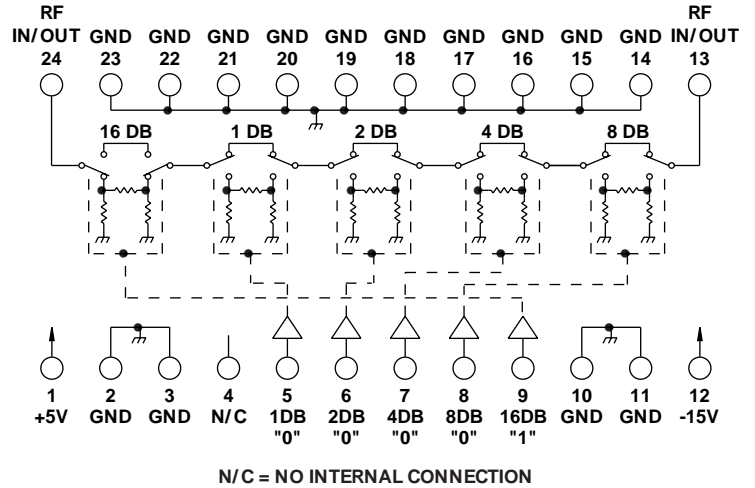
RF IN/OUT 24

GND 23

GND 22

GND 21

GND 20

GND 19

GND 18

GND 17

GND 16

GND 15

GND 14

RF IN/OUT 13

16 DB

1 DB

2 DB

4 DB

8 DB

1 +5V

2 GND

3 GND

4 N/C

5 1DB "0"

6 2DB "0"

7 4DB "0"

8 8DB "0"

9 16DB "1"

10 GND

11 GND

12 -15V

N/C = NO INTERNAL CONNECTION